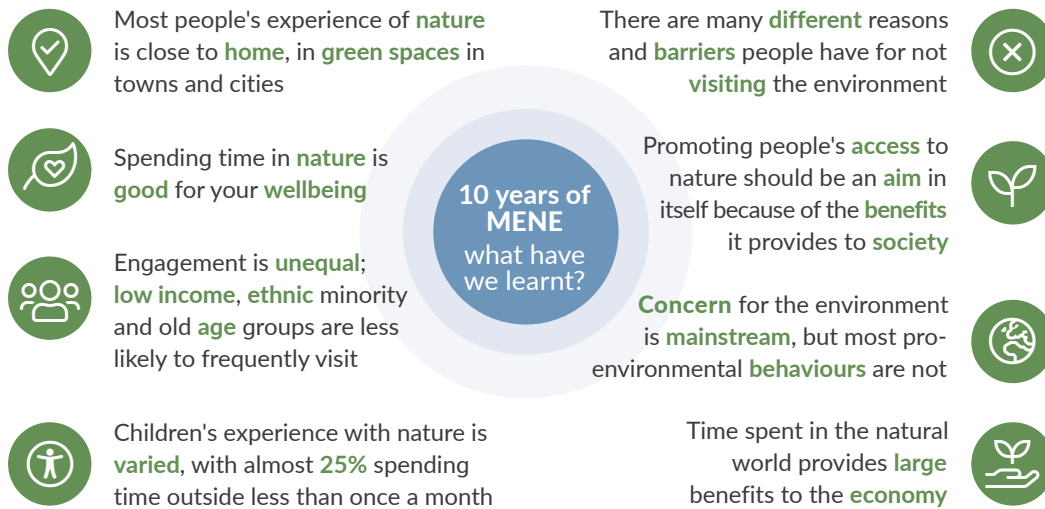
Most people's experience of nature is close to home, in green spaces in towns and cities

Spending time in nature is good for your wellbeing

Engagement is unequal; low income, ethnic minority and old age groups are less likely to frequently visit

Children's experience with nature is varied, with almost 25% spending time outside less than once a month

10 years of MENE what have we learnt?

There are many different reasons and barriers people have for not visiting the environment

Promoting people's access to nature should be an aim in itself because of the benefits it provides to society

Concern for the environment is mainstream, but most pro-environmental behaviours are not

Time spent in the natural world provides large benefits to the economy